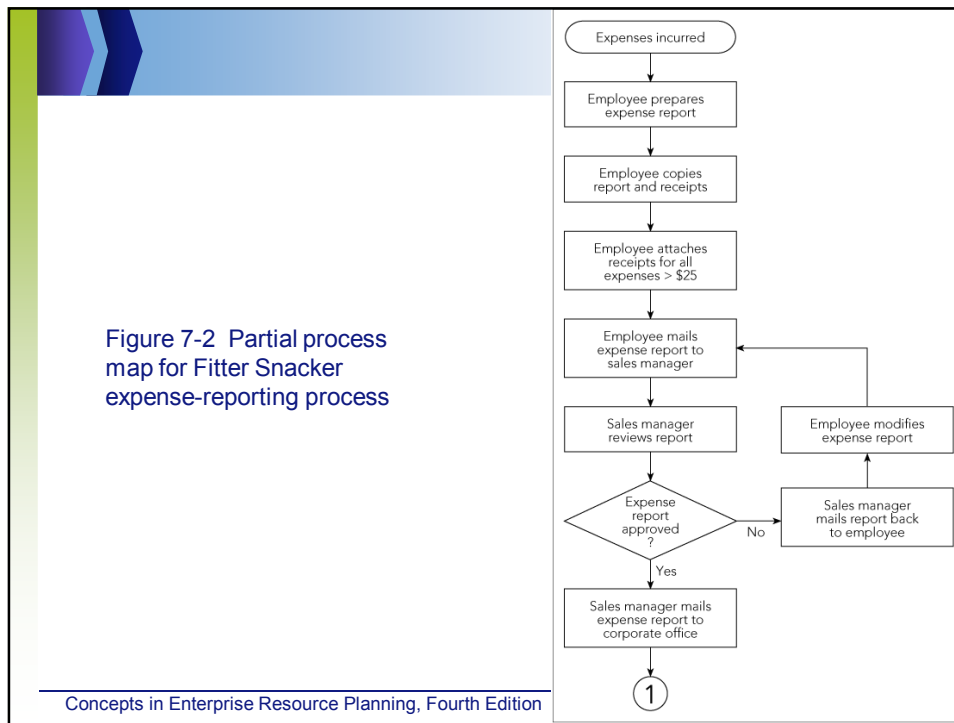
Figure 7-2 Partial process map for Fitter Snacker expense-reporting process

Expenses incurred

Employee prepares expense report

Employee copies report and receipts

Employee attaches receipts for all expenses > $25

Employee mails expense report to sales manager

Sales manager reviews report

Expense report approved ?

No

Sales manager mails report back to employee

Employee modifies expense report

Yes

Sales manager mails expense report to corporate office

1

Concepts in Enterprise Resource Planning, Fourth Edition